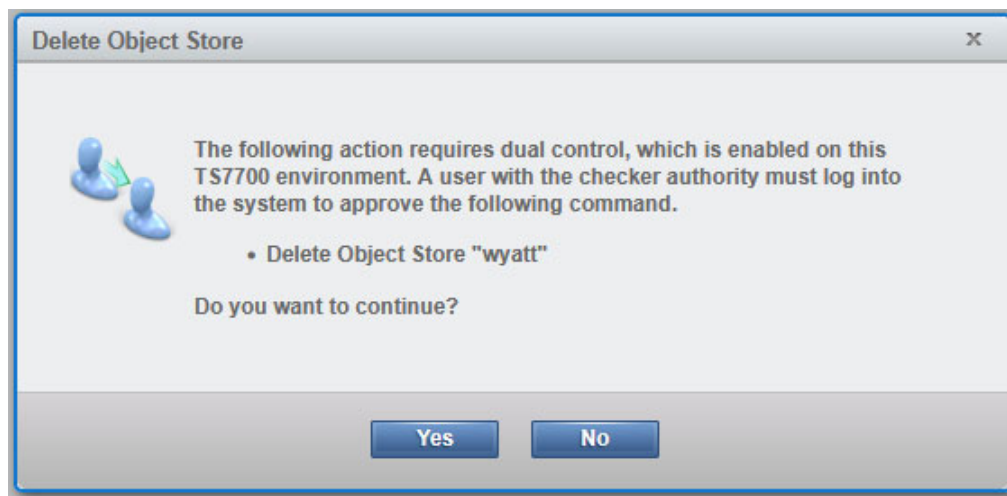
Delete Object Store

x

The following action requires dual control, which is enabled on this TS7700 environment. A user with the checker authority must log into the system to approve the following command.

• Delete Object Store "wyatt"

Do you want to continue?

Yes

No